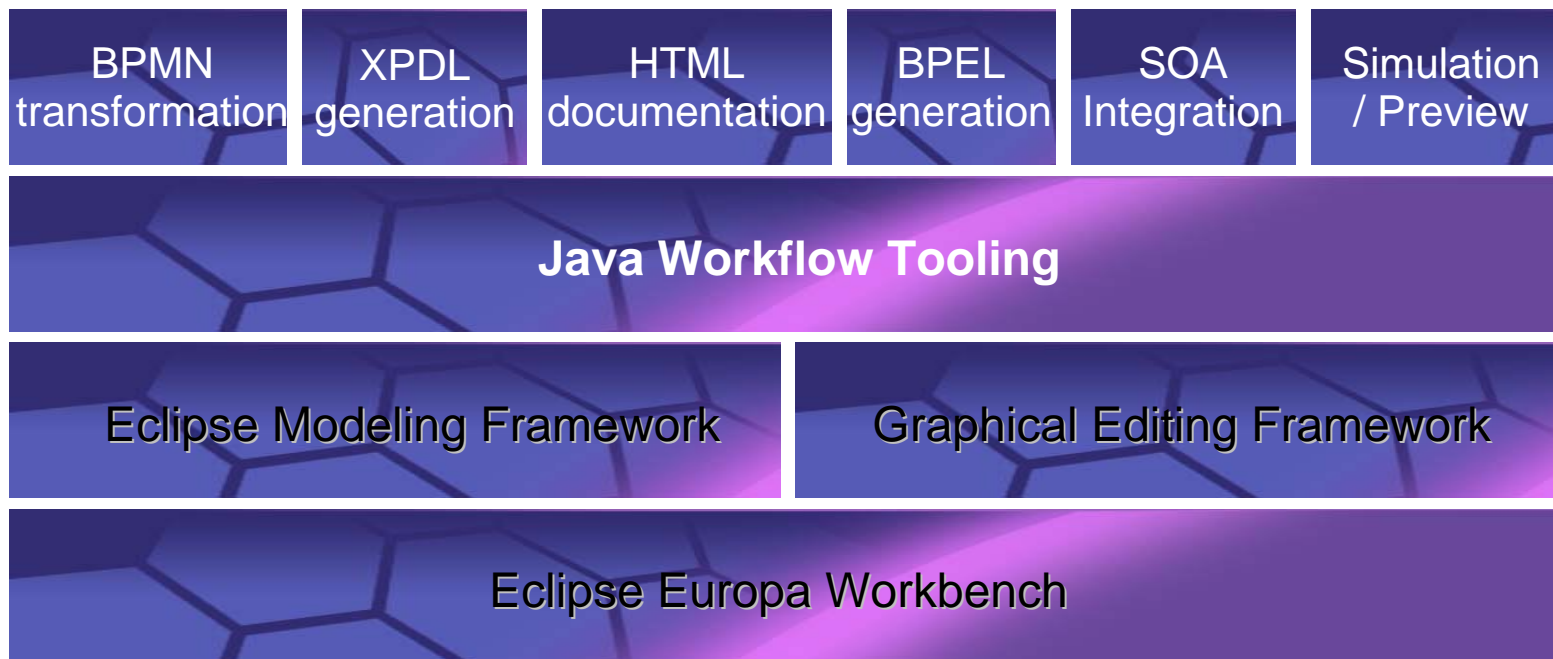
BPMN transformation

XPDL generation

HTML documentation

BPEL generation

SOA Integration

Simulation / Preview

Java Workflow Tooling

Eclipse Modeling Framework

Graphical Editing Framework

Eclipse Europa Workbench